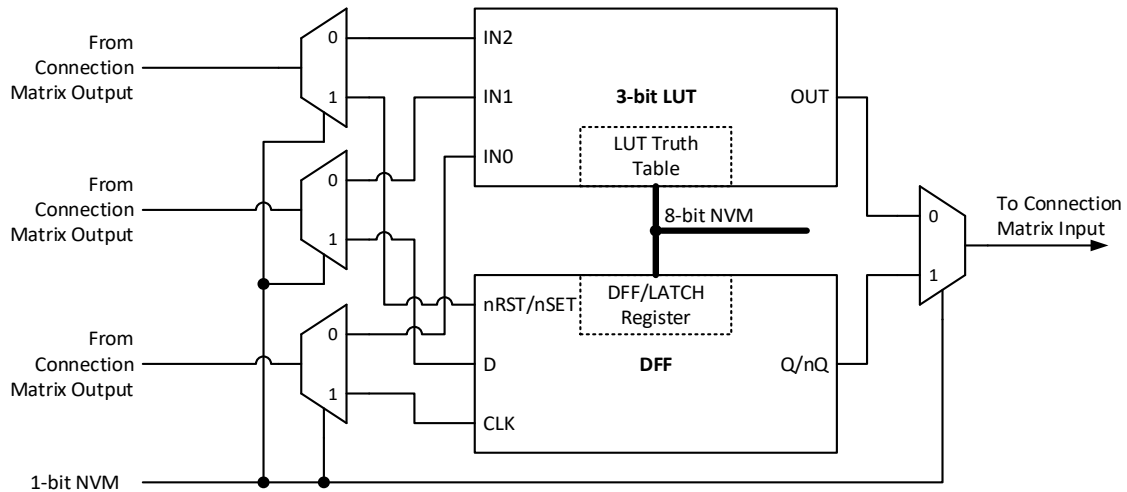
From Connection Matrix Output

From Connection Matrix Output

From Connection Matrix Output

1-bit NVM

0
1
0
1
0
1

IN2
IN1
IN0
3-bit LUT
OUT
LUT Truth Table

8-bit NVM

nRST/nSET
DFF/LATCH Register
D
DFF
Q/nQ
CLK

0
1

To Connection Matrix Input